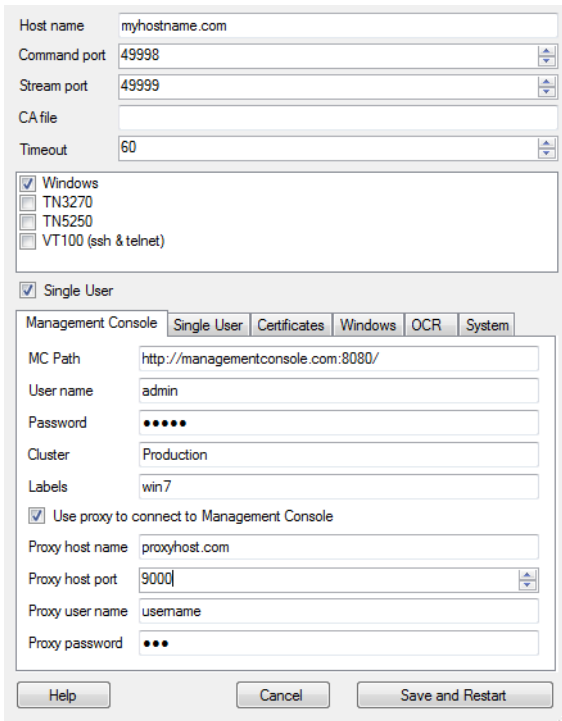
Host name myhostname.com
Command port 49998
Stream port 49999
CA file
Timeout 60

Windows
TN3270
TN5250
VT100 (ssh & telnet)

Single User

Management Console | Single User | Certificates | Windows | OCR | System

MC Path http://managementconsole.com:8080/
User name admin
Password ●●●●●
Cluster Production
Labels win7
Use proxy to connect to Management Console
Proxy host name proxyhost.com
Proxy host port 9000
Proxy user name username
Proxy password ●●●

Help | Cancel | Save and Restart